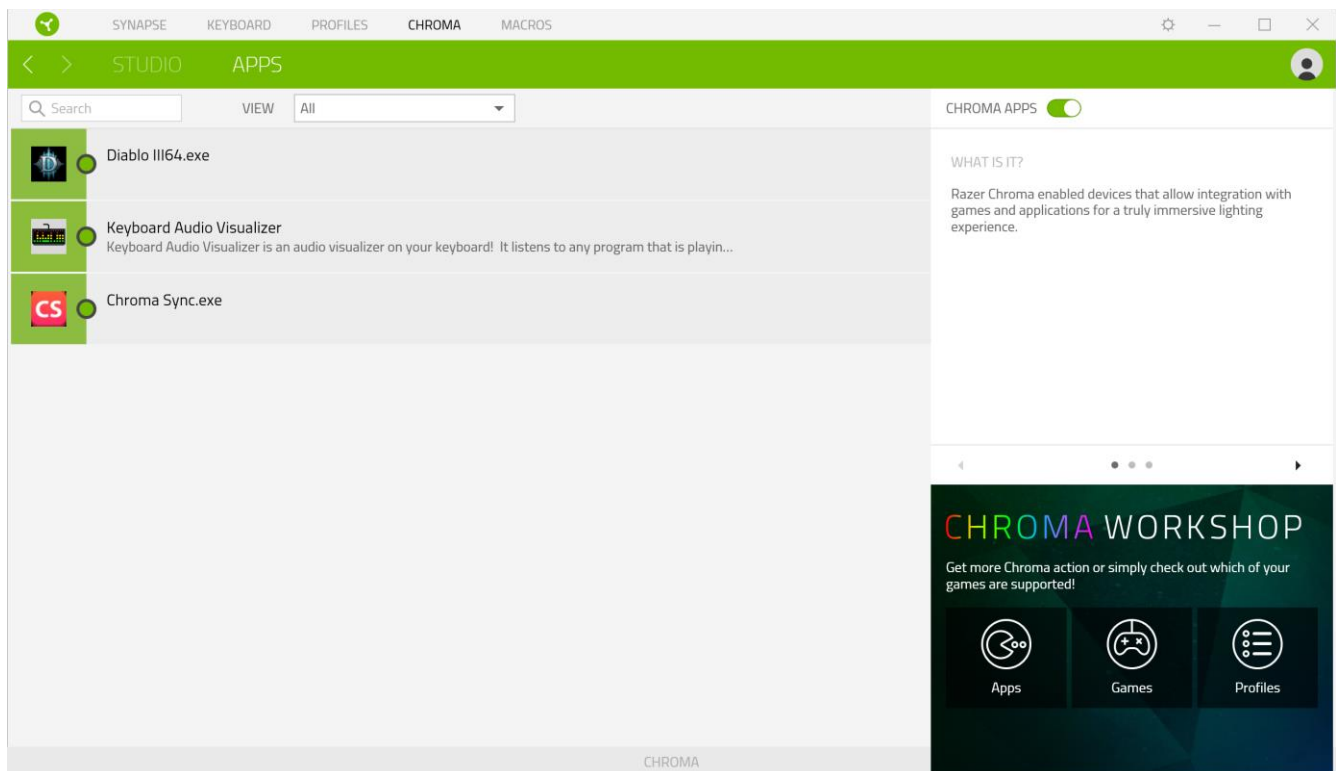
SYNAPSE KEYBOARD PROFILES CHROMA MACROS

STUDIO APPS

Search VIEW All

CHROMA APPS

Diablo III64.exe

Keyboard Audio Visualizer
Keyboard Audio Visualizer is an audio visualizer on your keyboard! It listens to any program that is playin...

CS Chroma Sync.exe

WHAT IS IT?

Razer Chroma enabled devices that allow integration with games and applications for a truly immersive lighting experience.

CHROMA WORKSHOP

Get more Chroma action or simply check out which of your games are supported!

Apps Games Profiles

CHROMA